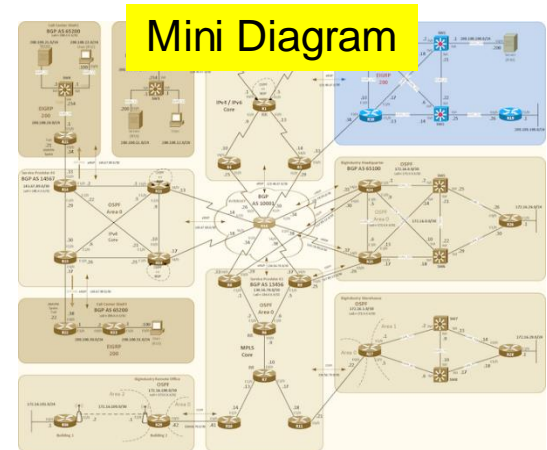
Mini Diagram

BGP AS 65200

OSPF 200

IPv4 / IPv6 Core

OSPF Area 0

IPv6 Core

BGP AS 10001

BGP AS 65100

OSPF

BGP AS 65200

OSPF 200

BGP AS 13456

OSPF Area 0

MPLS Core

OSPF

Area 1

Area 0

OSPF

Area 2

Area 0

Building 1

Building 2